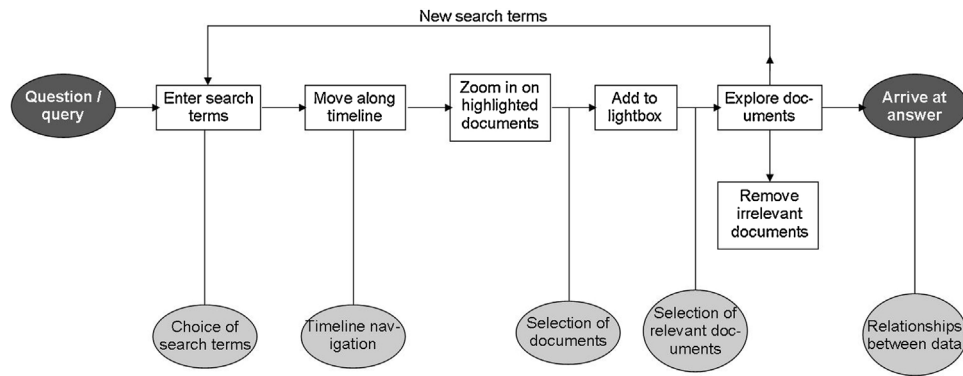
New search terms

Question / query

Enter search terms

Move along timeline

Zoom in on highlighted documents

Add to lightbox

Explore documents

Arrive at answer

Remove irrelevant documents

Choice of search terms

Timeline navigation

Selection of documents

Selection of relevant documents

Relationships between data